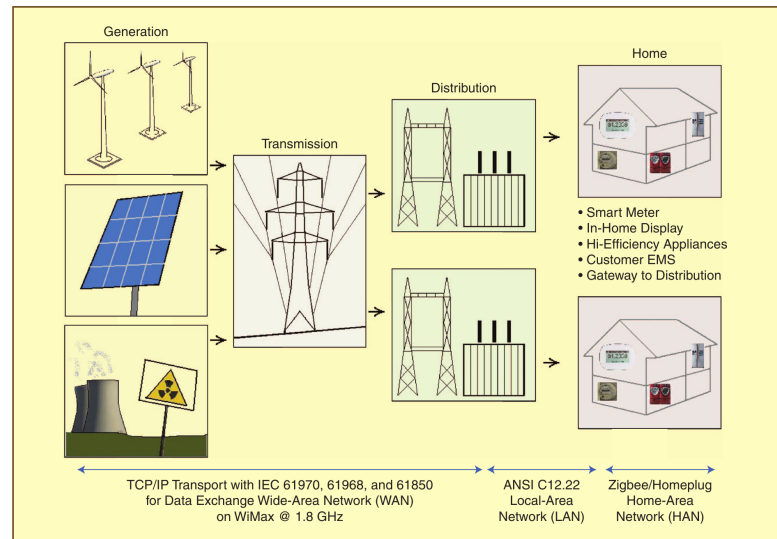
Generation

Transmission

Distribution

Home

• Smart Meter
• In-Home Display
• Hi-Efficiency Appliances
• Customer EMS
• Gateway to Distribution

TCP/IP Transport with IEC 61970, 61968, and 61850 for Data Exchange Wide-Area Network (WAN) on WiMax @ 1.8 GHz

ANSI C12.22 Local-Area Network (LAN)

Zigbee/Homeplug Home-Area Network (HAN)